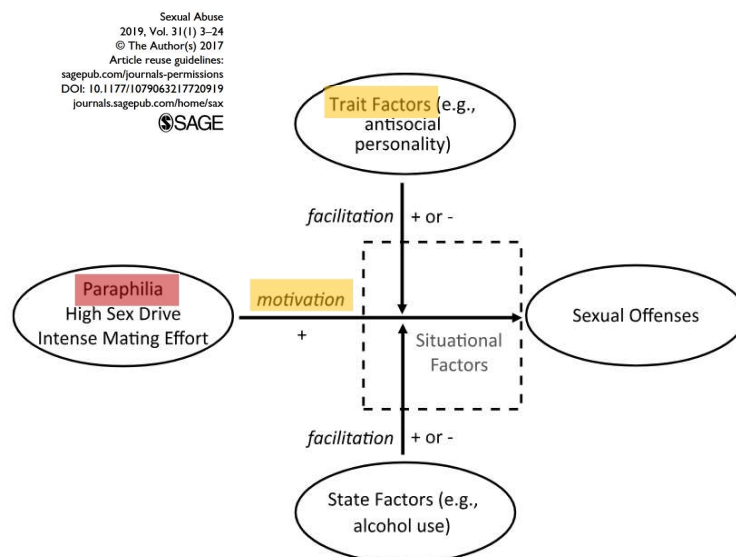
Sexual Abuse
2019, Vol. 31(1) 3–24
© The Author(s) 2017
Article reuse guidelines:
sagepub.com/journals-permissions
DOI: 10.1177/1079063217720919
journals.sagepub.com/home/sax
SAGE

Trait Factors (e.g., antisocial personality)

facilitation + or -

Paraphilia
High Sex Drive
Intense Mating Effort

motivation

+

Situational Factors

Sexual Offenses

facilitation + or -

State Factors (e.g., alcohol use)